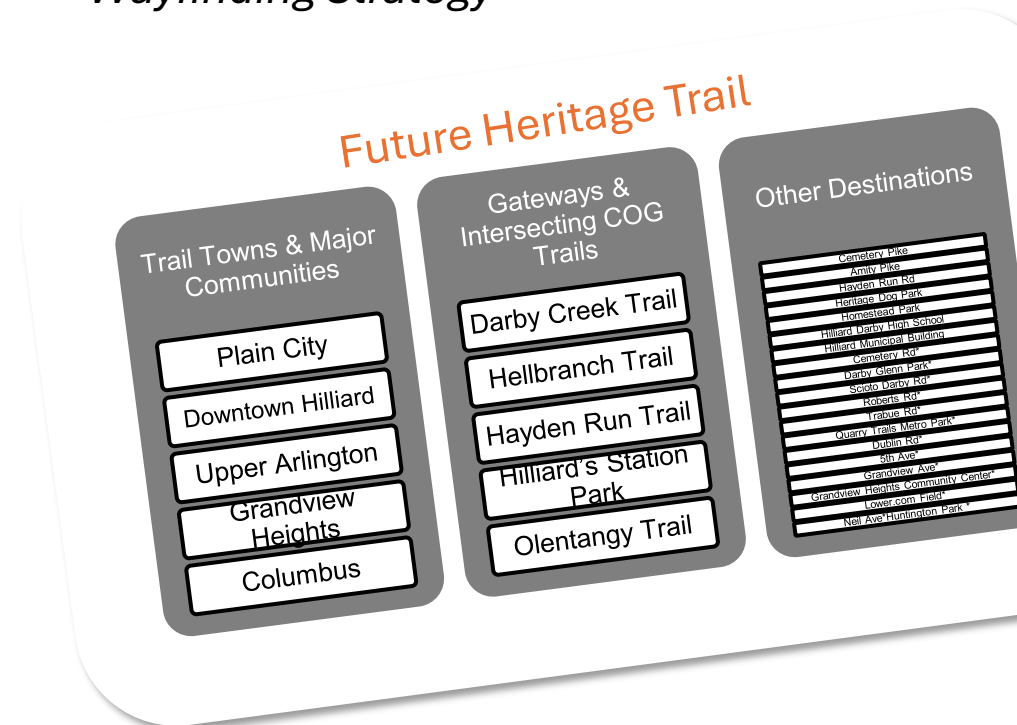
Wayfinding Strategy

Future Heritage Trail

Trail Towns & Major Communities

Plain City

Downtown Hilliard

Upper Arlington

Grandview Heights

Columbus

Gateways & Intersecting COG Trails

Darby Creek Trail

Hellbranch Trail

Hayden Run Trail

Hilliard's Station Park

Olentangy Trail

Other Destinations

Cemetery Pike
Amity Pike
Hayden Run Rd
Heritage Dog Park
Homestead Park
Hilliard Darby High School
Hilliard Municipal Building
Cemetery Rd*
Darby Glenn Park*
Scioto Darby Rd*
Roberts Rd*
Trabue Rd*
Quarry Trails Metro Park*
Dublin Rd*
5th Ave*
Grandview Ave*
Grandview Heights Community Center*
Lower.com Field*
Neil Ave*Huntington Park *